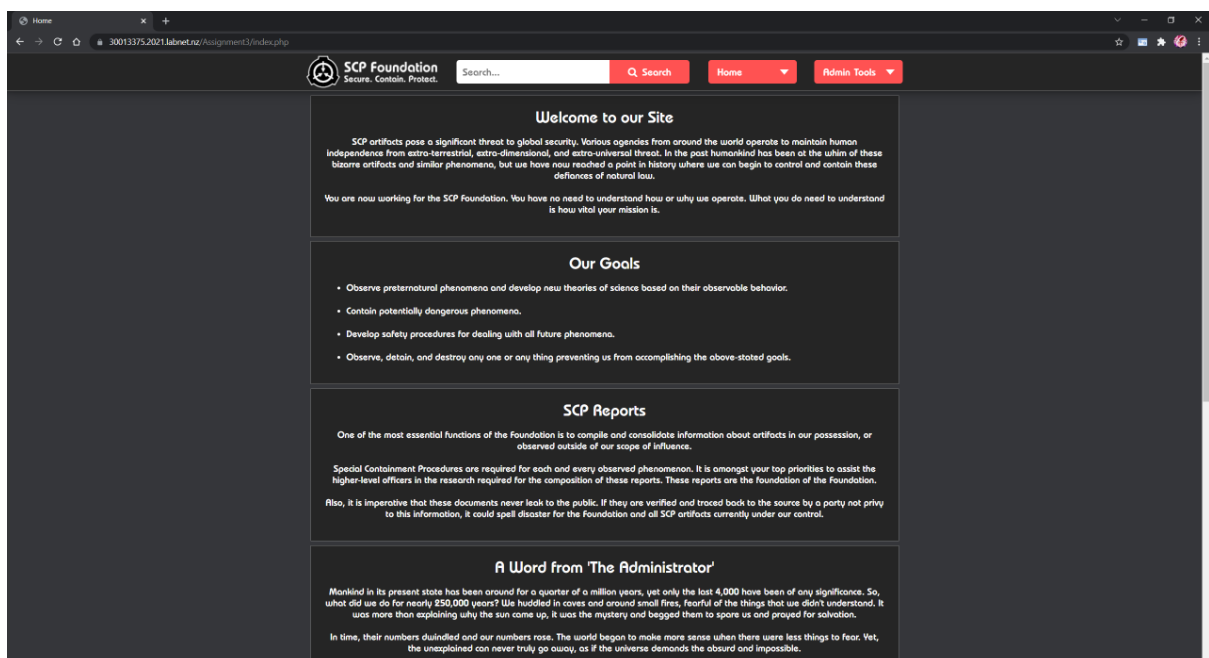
Home

30013375.2021.labnet.nz/Assignment3/index.php

SCP Foundation
Secure. Contain. Protect.

Search...

Search

Home

Admin Tools

Welcome to our Site

SCP artifacts pose a significant threat to global security. Various agencies from around the world operate to maintain human independence from extra-terrestrial, extra-dimensional, and extra-universal threat. In the past humankind has been at the whim of these bizarre artifacts and similar phenomena, but we have now reached a point in history where we can begin to control and contain these defiances of natural law.

You are now working for the SCP Foundation. You have no need to understand how or why we operate. What you do need to understand is how vital your mission is.

Our Goals

• Observe preternatural phenomena and develop new theories of science based on their observable behavior.

• Contain potentially dangerous phenomena.

• Develop safety procedures for dealing with all future phenomena.

• Observe, detain, and destroy any one or any thing preventing us from accomplishing the above-stated goals.

SCP Reports

One of the most essential functions of the Foundation is to compile and consolidate information about artifacts in our possession, or observed outside of our scope of influence.

Special Containment Procedures are required for each and every observed phenomenon. It is amongst your top priorities to assist the higher-level officers in the research required for the composition of these reports. These reports are the foundation of the Foundation.

Also, it is imperative that these documents never leak to the public. If they are verified and traced back to the source by a party not privy to this information, it could spell disaster for the Foundation and all SCP artifacts currently under our control.

A Word from 'The Administrator'

Mankind in its present state has been around for a quarter of a million years, yet only the last 4,000 have been of any significance. So, what did we do for nearly 250,000 years? We huddled in caves and around small fires, fearful of the things that we didn't understand. It was more than explaining why the sun came up, it was the mystery and begged them to spare us and prayed for salvation.

In time, their numbers dwindled and our numbers rose. The world began to make more sense when there were less things to fear. Yet, the unexplained can never truly go away, as if the universe demands the absurd and impossible.